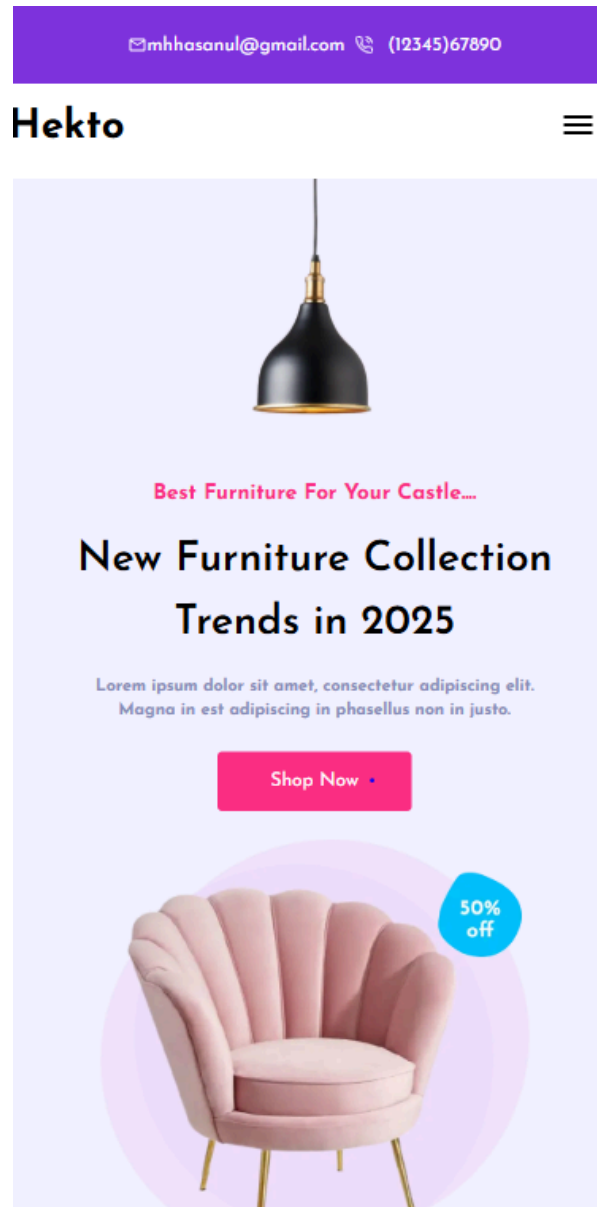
mhhasanul@gmail.com (12345)67890

Hekto

Best Furniture For Your Castle....

New Furniture Collection Trends in 2025

Lorem ipsum dolor sit amet, consectetur adipiscing elit. Magna in est adipiscing in phasellus non in justo.

Shop Now

50% off